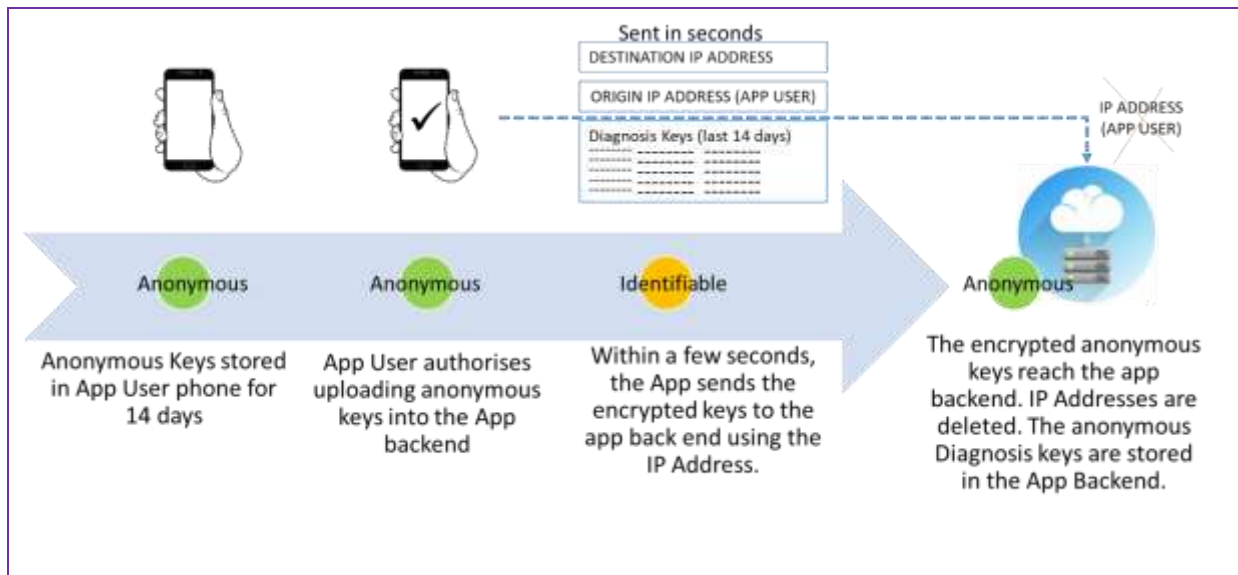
Sent in seconds

DESTINATION IP ADDRESS

ORIGIN IP ADDRESS (APP USER)

Diagnosis Keys (last 14 days)

IP ADDRESS (APP USER)

Anonymous

Anonymous

Identifiable

Anonymous

Anonymous Keys stored in App User phone for 14 days

App User authorises uploading anonymous keys into the App backend

Within a few seconds, the App sends the encrypted keys to the app back end using the IP Address.

The encrypted anonymous keys reach the app backend. IP Addresses are deleted. The anonymous Diagnosis keys are stored in the App Backend.